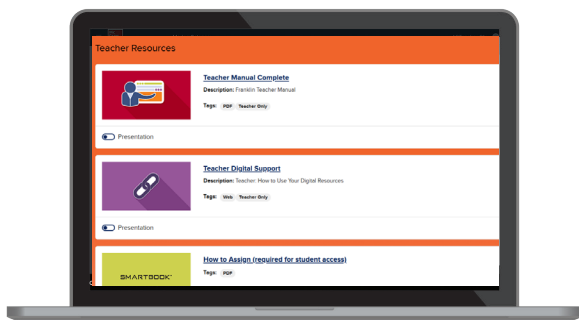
Teacher Resources

Teacher Manual Complete

Description: Franklin Teacher Manual

Tags: PDF Teacher Only

Presentation

Teacher Digital Support

Description: Teacher: How to Use Your Digital Resources

Tags: Web Teacher Only

Presentation

SMARTBOOK

How to Assign (required for student access)

Tags: PDF